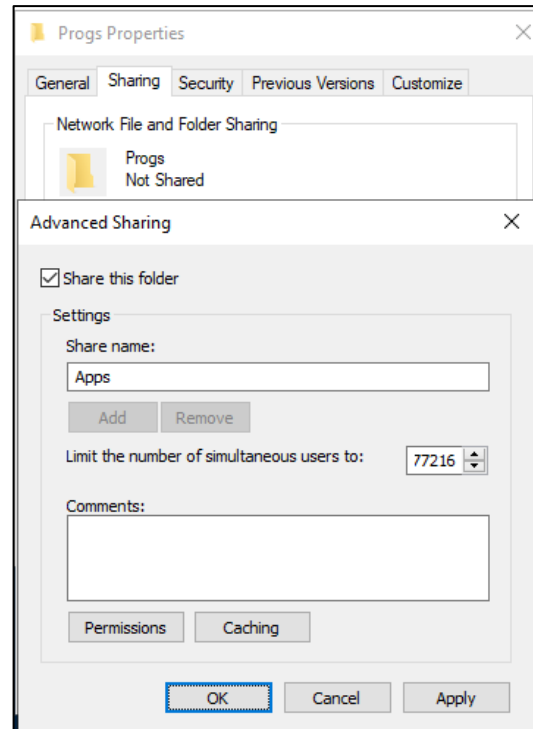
Progs Properties

General Sharing Security Previous Versions Customize

Network File and Folder Sharing

Progs
Not Shared

Advanced Sharing

Share this folder

Settings

Share name:

Apps

Add Remove

Limit the number of simultaneous users to: 77216

Comments:

Permissions Caching

OK Cancel Apply